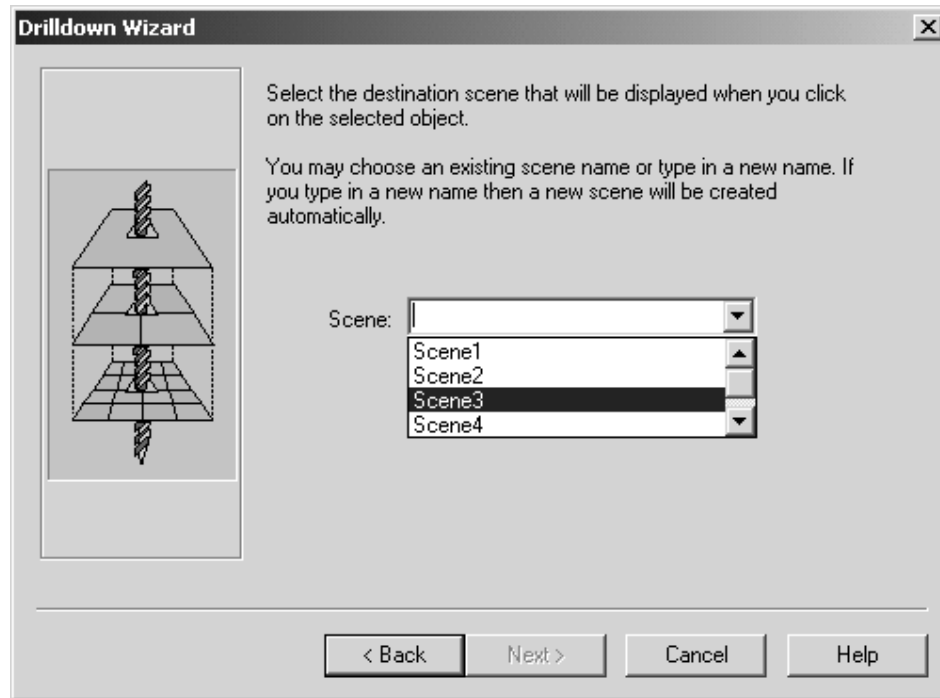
Drilldown Wizard

Select the destination scene that will be displayed when you click on the selected object.

You may choose an existing scene name or type in a new name. If you type in a new name then a new scene will be created automatically.

Scene:

Scene1
Scene2
Scene3
Scene4

< Back
Next >
Cancel
Help